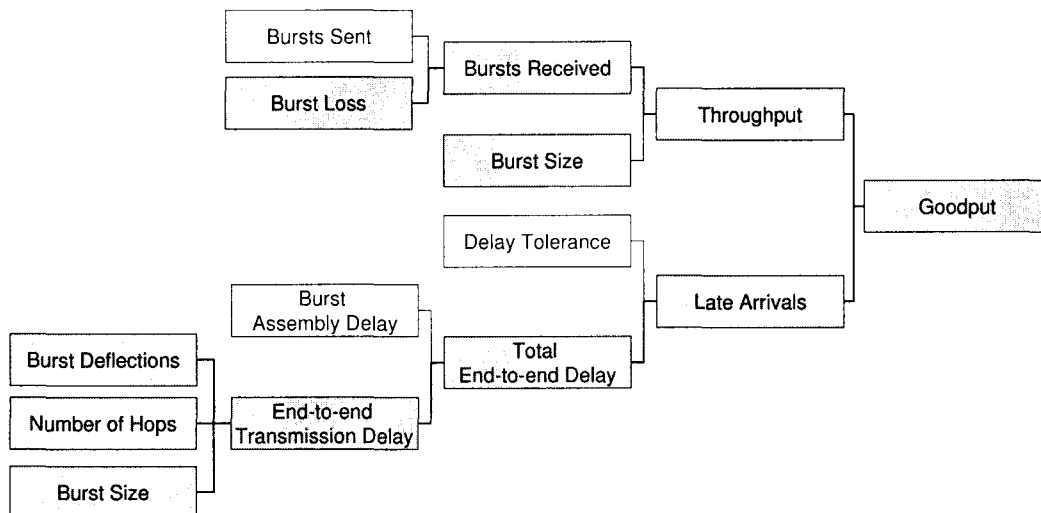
Bursts Sent

Burst Loss

Bursts Received

Burst Size

Throughput

Goodput

Delay Tolerance

Late Arrivals

Burst Assembly Delay

Total End-to-end Delay

Burst Deflections

Number of Hops

Burst Size

End-to-end Transmission Delay